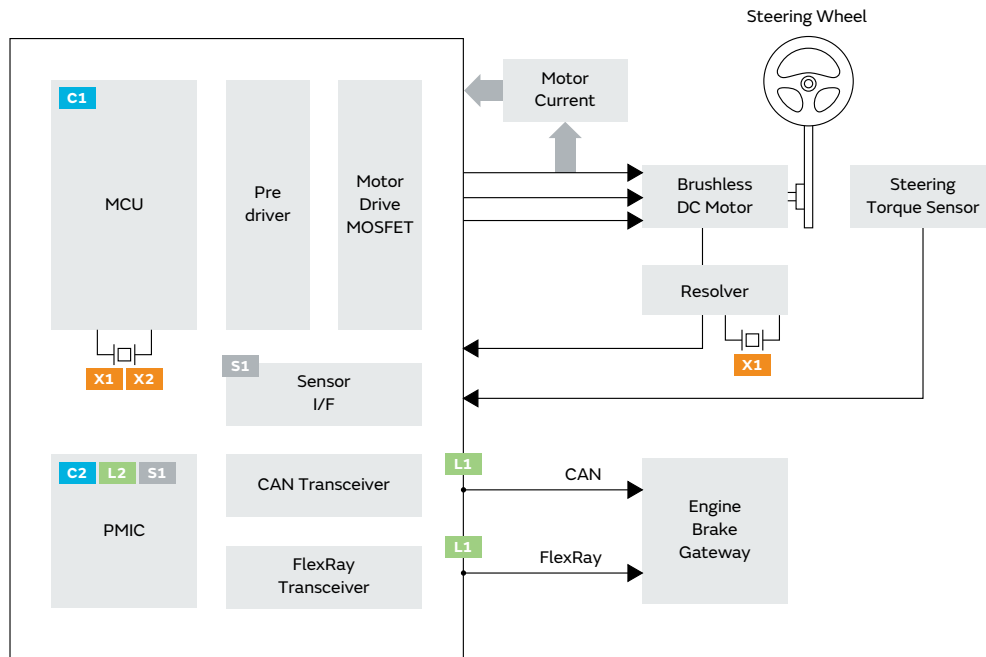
Steering Wheel

C1

MCU

Pre driver

Motor Drive MOSFET

Motor Current

Brushless DC Motor

Steering Torque Sensor

Resolver

X1 X2

X1

S1

Sensor I/F

C2 L2 S1

PMIC

CAN Transceiver

FlexRay Transceiver

L1

CAN

L1

FlexRay

Engine Brake Gateway